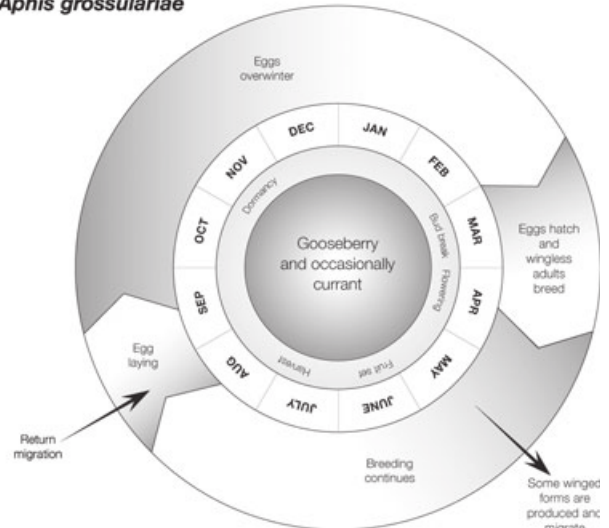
Aphis grossulariae

Eggs overwinter

DEC
JAN
FEB
MAR
APR
MAY
JUNE
JULY
AUG
SEP
OCT
NOV

Dormancy
Bud break
Flowering
Fruit set
Harvest

Gooseberry and occasionally currant

Eggs hatch and wingless adults breed

Egg laying

Return migration

Breeding continues

Some winged forms are produced and migrate